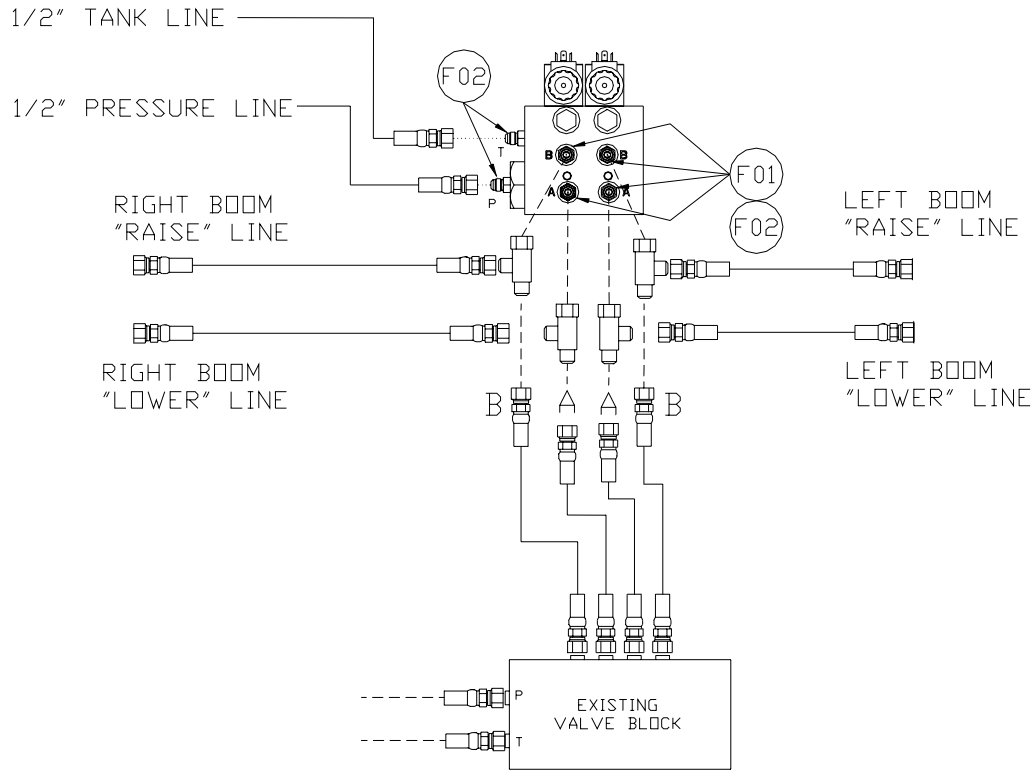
1/2" TANK LINE

1/2" PRESSURE LINE

F02

T

P

B

B

A

A

F01

F02

RIGHT BOOM "RAISE" LINE

LEFT BOOM "RAISE" LINE

RIGHT BOOM "LOWER" LINE

LEFT BOOM "LOWER" LINE

B A A B

P

T

EXISTING VALVE BLOCK